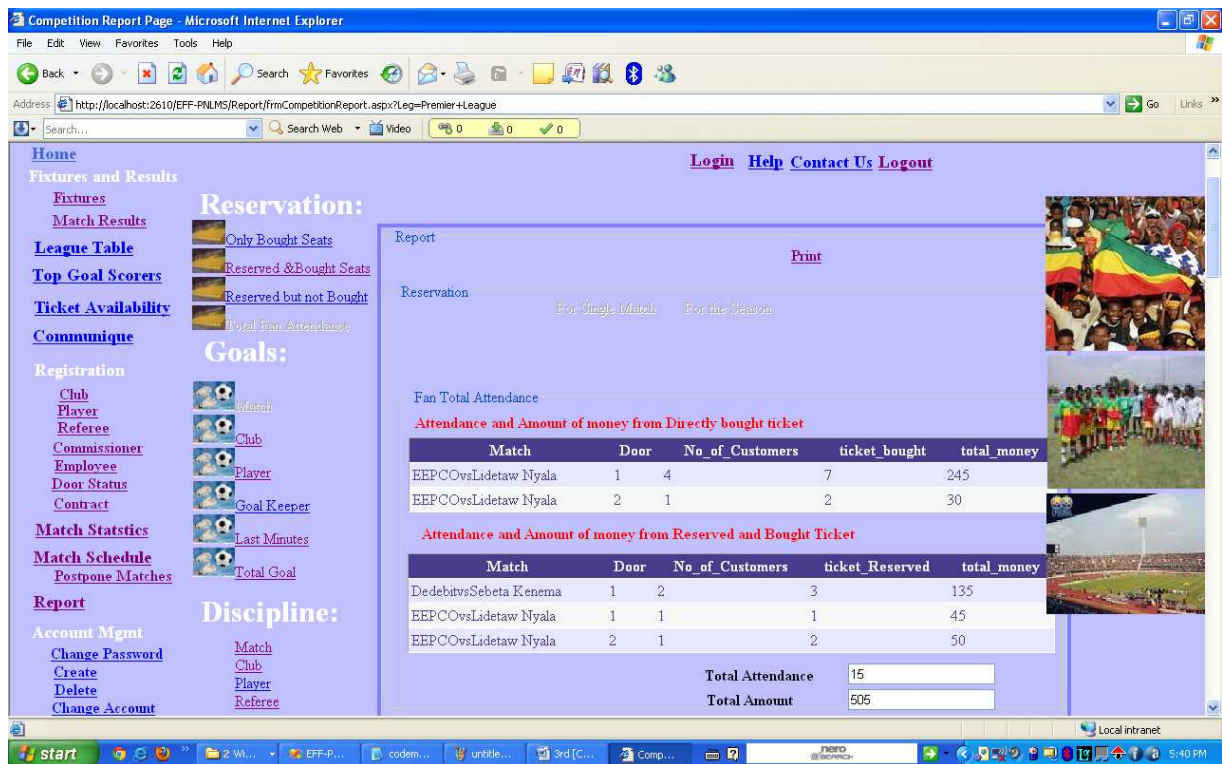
Competition Report Page - Microsoft Internet Explorer

File Edit View Favorites Tools Help

Back Search Favorites

Address http://localhost:2610/EFF-PNLMS/Report/frmCompetitionReport.aspx?Leg=Premier+League

Go Links

Search... Search Web Video 0 0 0

Home
Fixtures and Results
Fixtures
Match Results
League Table
Top Goal Scorers
Ticket Availability
Communique
Registration
Club
Player
Referee
Commissioner
Employee
Door Status
Contract
Match Statstics
Match Schedule
Postpone Matches
Report
Account Mgmt
Change Password
Create
Delete
Change Account

Reservation:
Only Bought Seats
Reserved &Bought Seats
Reserved but not Bought
Total Fan Attendance

Goals:
Match
Club
Player
Goal Keeper
Last Minutes
Total Goal

Discipline:
Match
Club
Player
Referee

Login Help Contact Us Logout

Report

Print

Reservation

For Single Match For the Season

Fan Total Attendance

Attendance and Amount of money from Directly bought ticket

| Match | Door | No_of_Customers | ticket_bought | total_money |
|---|---|---|---|---|
| EEPCOvsLidetaw Nyala | 1 | 4 | 7 | 245 |
| EEPCOvsLidetaw Nyala | 2 | 1 | 2 | 30 |

Attendance and Amount of money from Reserved and Bought Ticket

| Match | Door | No_of_Customers | ticket_Reserved | total_money |
|---|---|---|---|---|
| DedebitvsSebeta Kenema | 1 | 2 | 3 | 135 |
| EEPCOvsLidetaw Nyala | 1 | 1 | 1 | 45 |
| EEPCOvsLidetaw Nyala | 2 | 1 | 2 | 50 |

Total Attendance 15
Total Amount 505

Local intranet

start 2 Wi... EFF-P... codem... untitle... 3rd [C... Comp... nero 5:40 PM